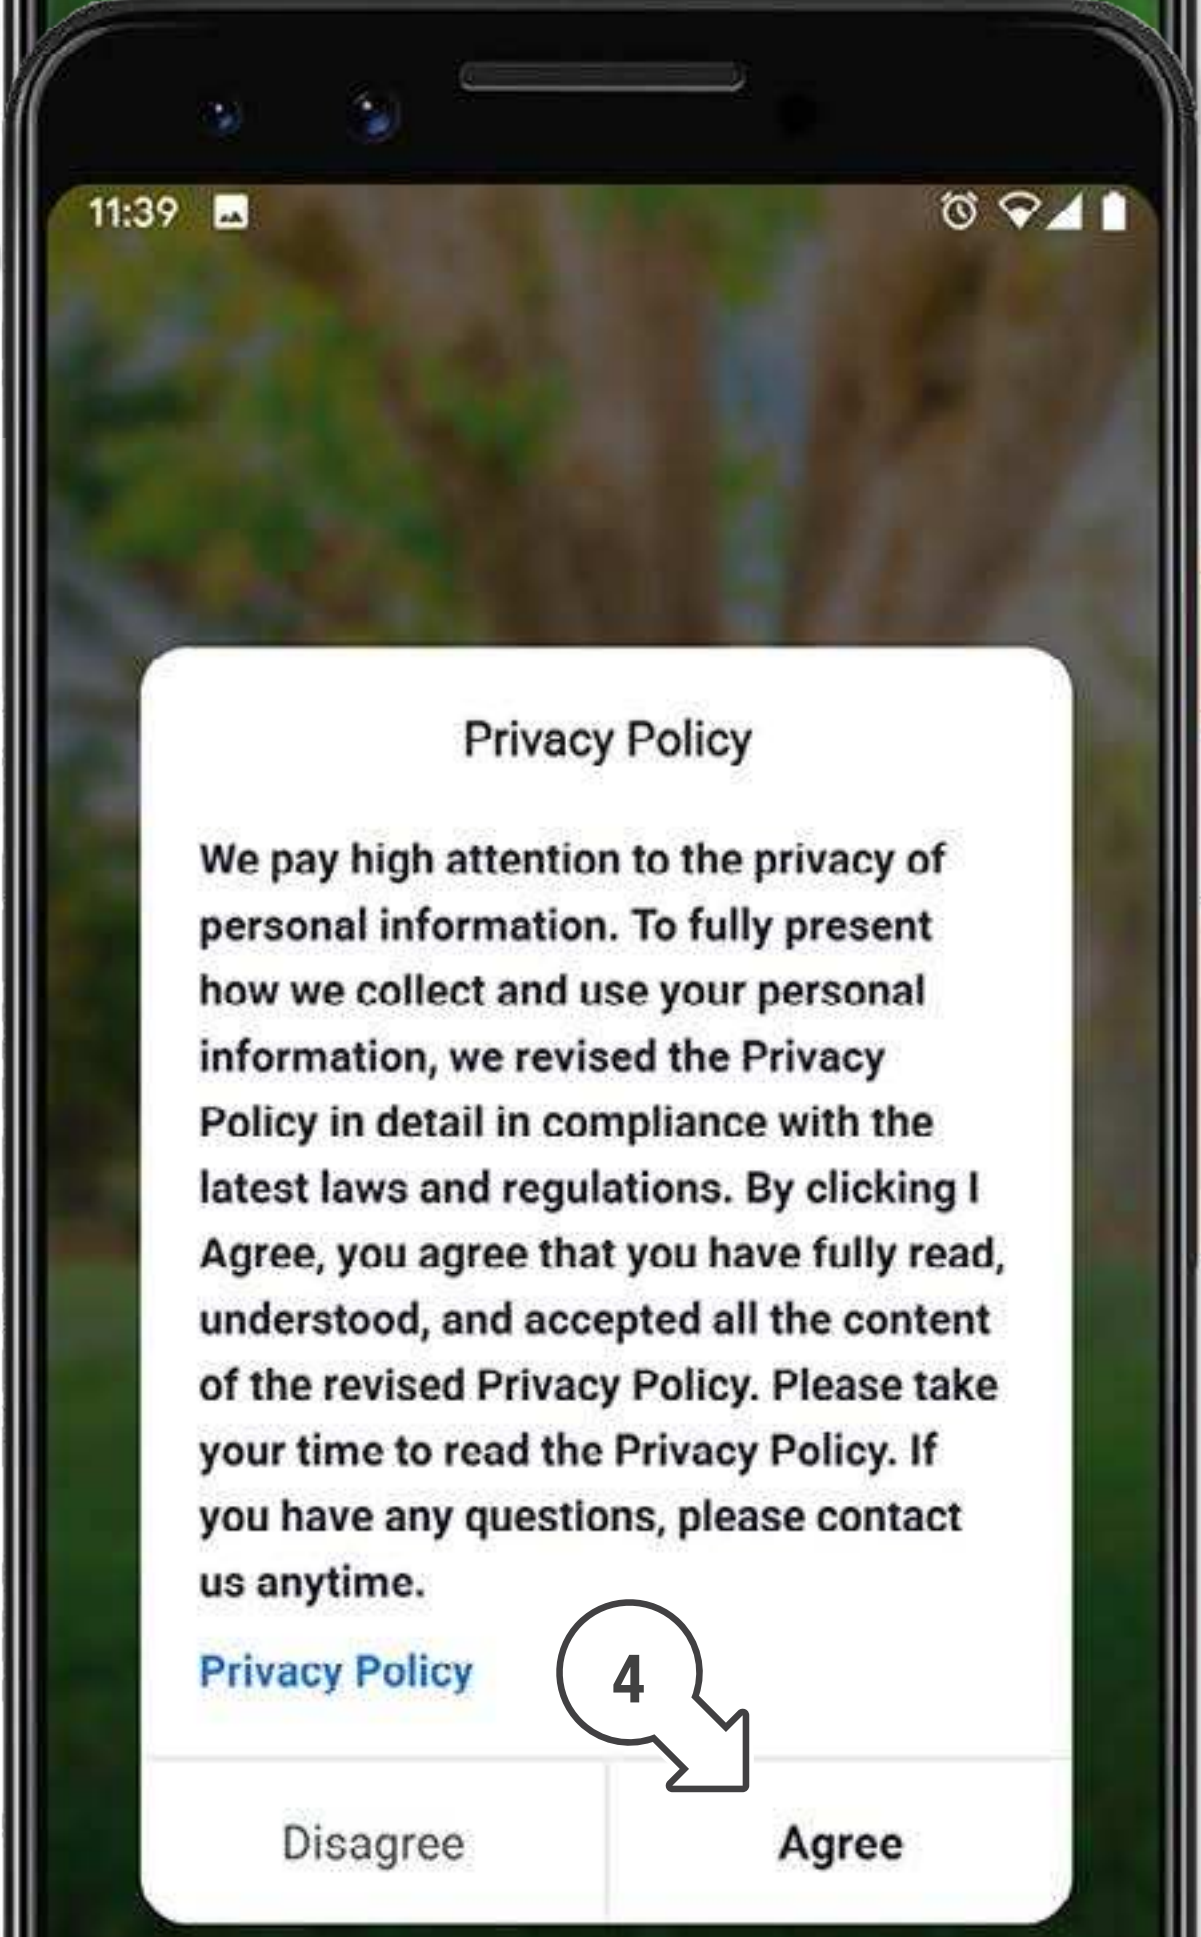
11:39

Privacy Policy

We pay high attention to the privacy of personal information. To fully present how we collect and use your personal information, we revised the Privacy Policy in detail in compliance with the latest laws and regulations. By clicking I Agree, you agree that you have fully read, understood, and accepted all the content of the revised Privacy Policy. Please take your time to read the Privacy Policy. If you have any questions, please contact us anytime.

Privacy Policy

4

Disagree

Agree